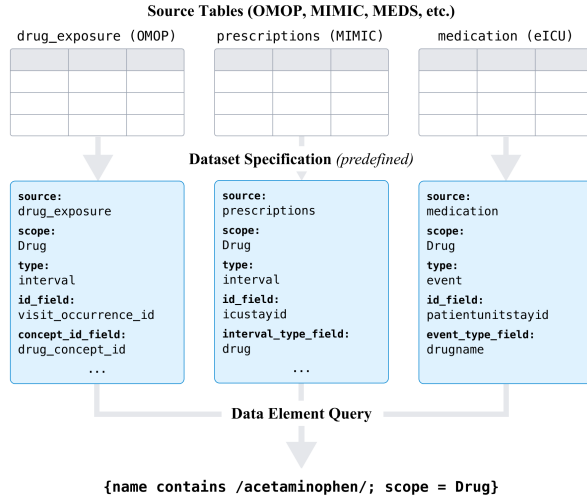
Source Tables (OMOP, MIMIC, MEDS, etc.)

drug_exposure (OMOP)

prescriptions (MIMIC)

medication (eICU)

Dataset Specification *(predefined)*

source:
drug_exposure
scope:
Drug
type:
interval
id_field:
visit_occurrence_id
concept_id_field:
drug_concept_id
...

source:
prescriptions
scope:
Drug
type:
interval
id_field:
icustayid
interval_type_field:
drug
...

source:
medication
scope:
Drug
type:
event
id_field:
patientunitstayid
event_type_field:
drugname

Data Element Query

{name contains /acetaminophen/; scope = Drug}